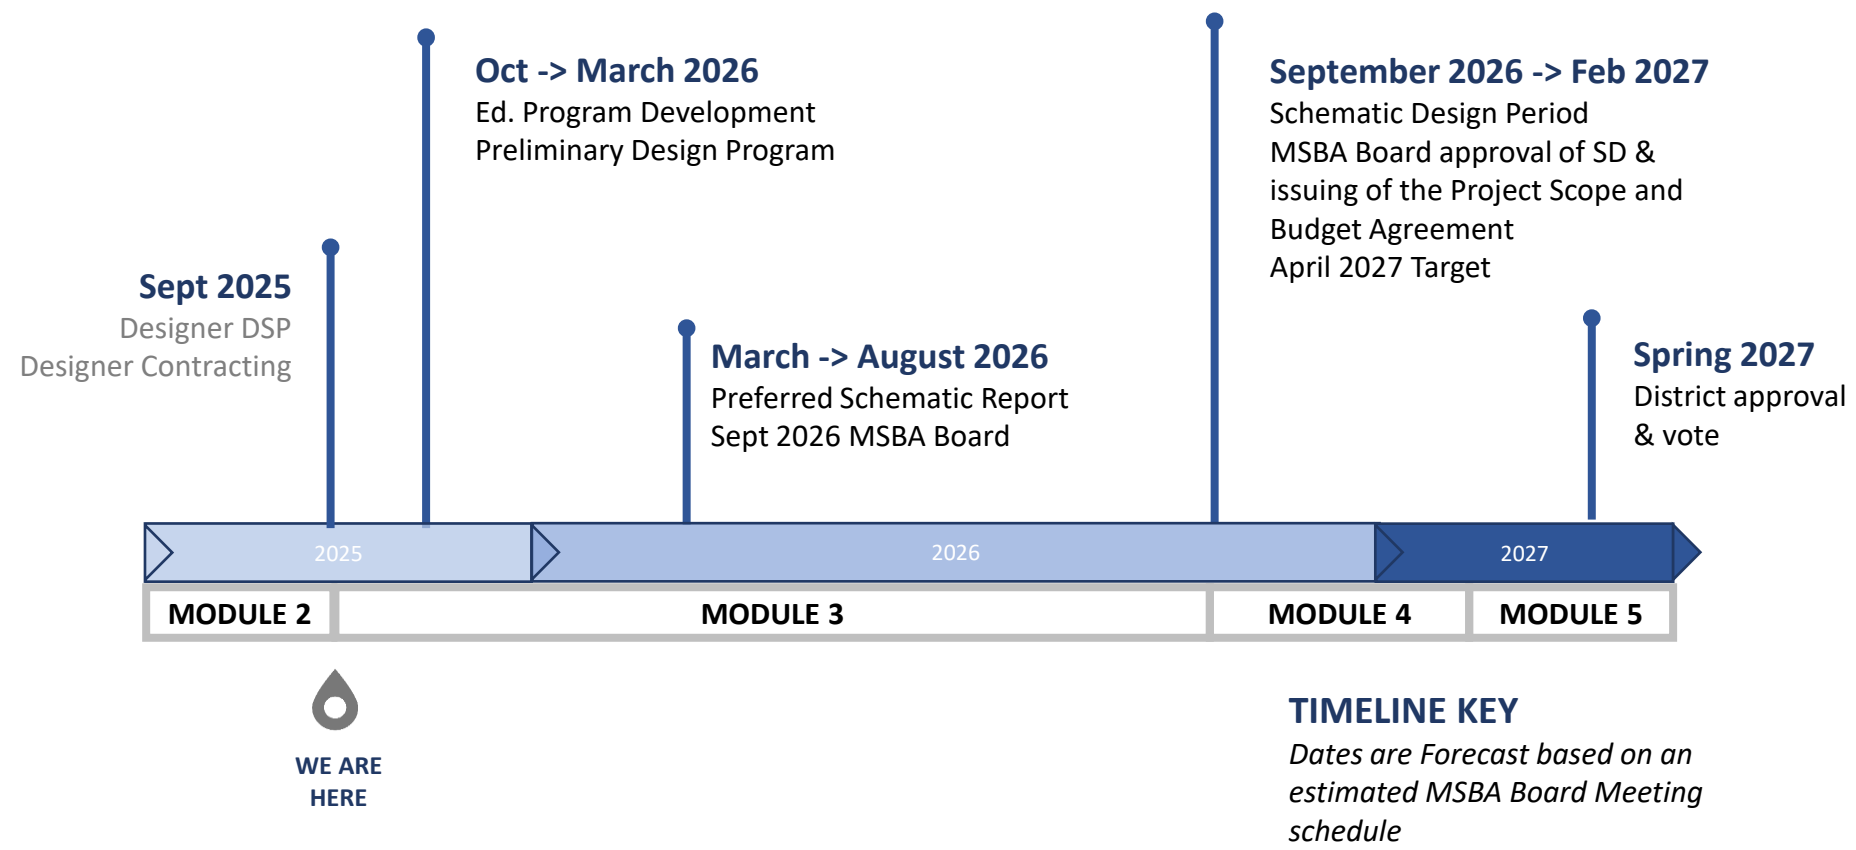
Sept 2025
Designer DSP
Designer Contracting

Oct -> March 2026
Ed. Program Development
Preliminary Design Program

March -> August 2026
Preferred Schematic Report
Sept 2026 MSBA Board

September 2026 -> Feb 2027
Schematic Design Period
MSBA Board approval of SD & issuing of the Project Scope and Budget Agreement
April 2027 Target

Spring 2027
District approval & vote

2025

2026

2027

MODULE 2

MODULE 3

MODULE 4

MODULE 5

WE ARE HERE

TIMELINE KEY
*Dates are Forecast based on an estimated MSBA Board Meeting schedule*